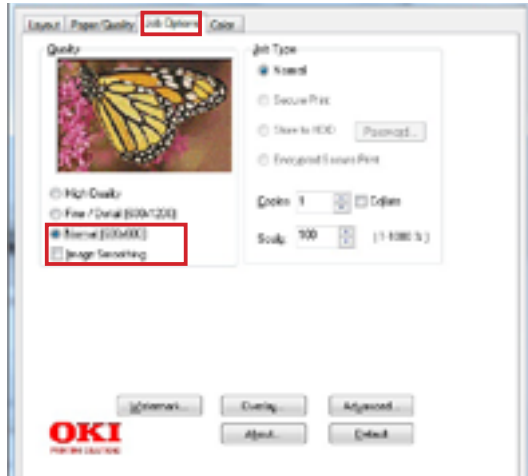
Layout | Paper/Quality | Job Options | Color

Quality

High Quality
Fine / Detail (600x1200)
Normal (600x600)
Image Smoothing

Job Type
Normal
Secure Print
Store to HDD  Password...
Encrypted Secure Print

Copies 1  Collate
Scale 100  (1-1000 %)

Watermark...  Overlay...  Advanced...
About...  Default

OKI
PRINTING SOLUTIONS